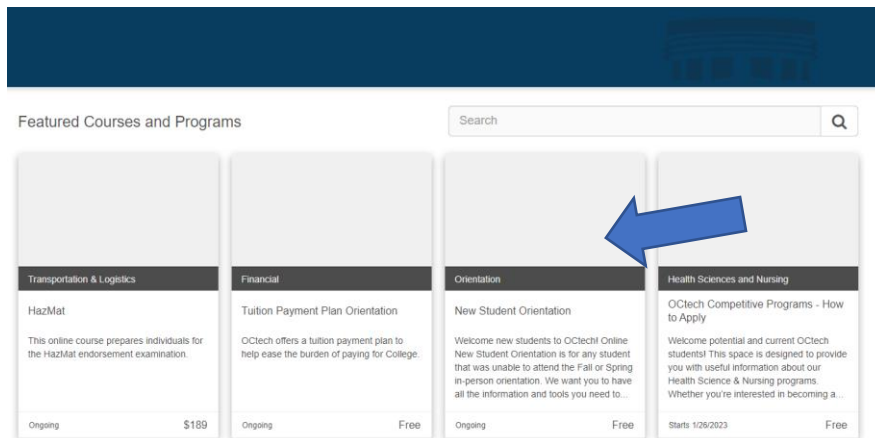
Featured Courses and Programs

Search

Transportation & Logistics

HazMat

This online course prepares individuals for the HazMat endorsement examination.

Ongoing $189

Financial

Tuition Payment Plan Orientation

OCtech offers a tuition payment plan to help ease the burden of paying for College.

Ongoing Free

Orientation

New Student Orientation

Welcome new students to OCtech! Online New Student Orientation is for any student that was unable to attend the Fall or Spring in-person orientation. We want you to have all the information and tools you need to...

Ongoing Free

Health Sciences and Nursing

OCtech Competitive Programs - How to Apply

Welcome potential and current OCtech students! This space is designed to provide you with useful information about our Health Science & Nursing programs. Whether you're interested in becoming a...

Starts 1/26/2023 Free